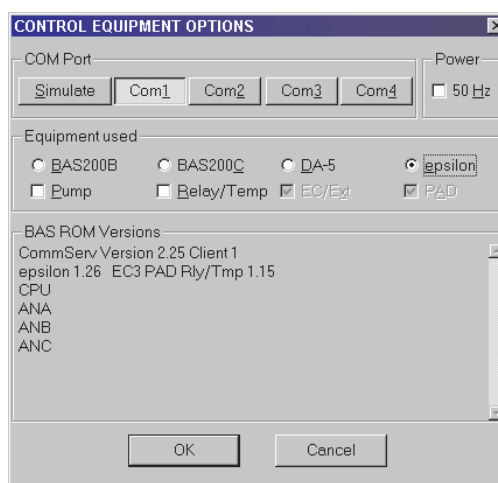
CONTROL EQUIPMENT OPTIONS

COM Port

Simulate Com1 Com2 Com3 Com4

Power

☐ 50 Hz

Equipment used

○ BAS200B ○ BAS200C ○ DA-5 ⦿ epsilon

☐ Pump ☐ Relay/Temp ☑ EC/Ext ☑ PAD

BAS ROM Versions

CommServ Version 2.25 Client 1
epsilon 1.26 EC3 PAD Rly/Tmp 1.15
CPU
ANA
ANB
ANC

OK Cancel